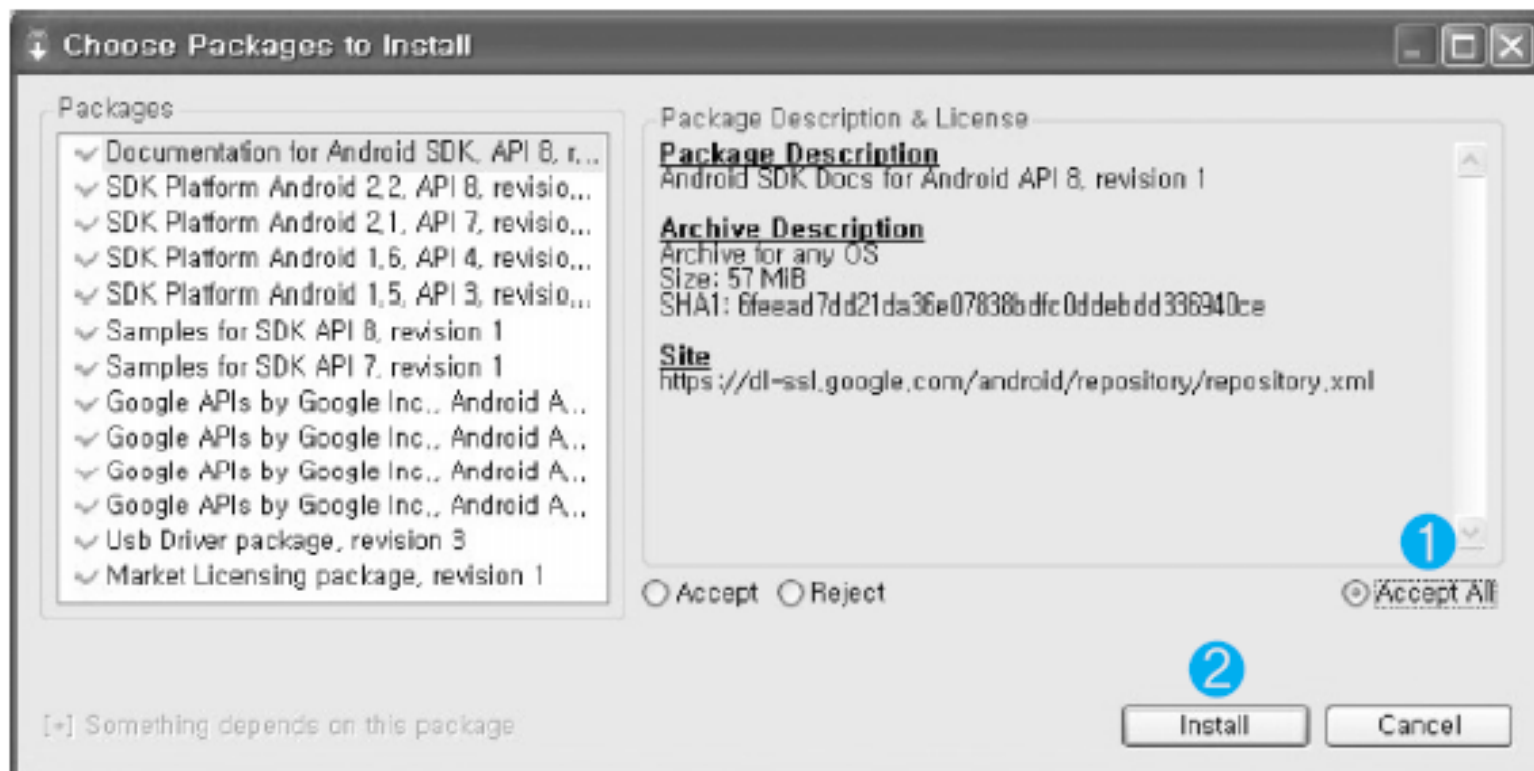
Choose Packages to Install

Packages

Documentation for Android SDK, API 8, r...
SDK Platform Android 2.2, API 8, revisio...
SDK Platform Android 2.1, API 7, revisio...
SDK Platform Android 1.6, API 4, revisio...
SDK Platform Android 1.5, API 3, revisio...
Samples for SDK API 8, revision 1
Samples for SDK API 7, revision 1
Google APIs by Google Inc., Android A...
Google APIs by Google Inc., Android A...
Google APIs by Google Inc., Android A...
Google APIs by Google Inc., Android A...
Usb Driver package, revision 3
Market Licensing package, revision 1

Package Description & License

Package Description
Android SDK Docs for Android API 8, revision 1

Archive Description
Archive for any OS
Size: 57 MiB
SHA1: 6feead7dd21da36e07838bdfc0ddebdd336940ce

Site
https://dl-ssl.google.com/android/repository/repository.xml

1

Accept Reject Accept All

2

[*] Something depends on this package

Install Cancel